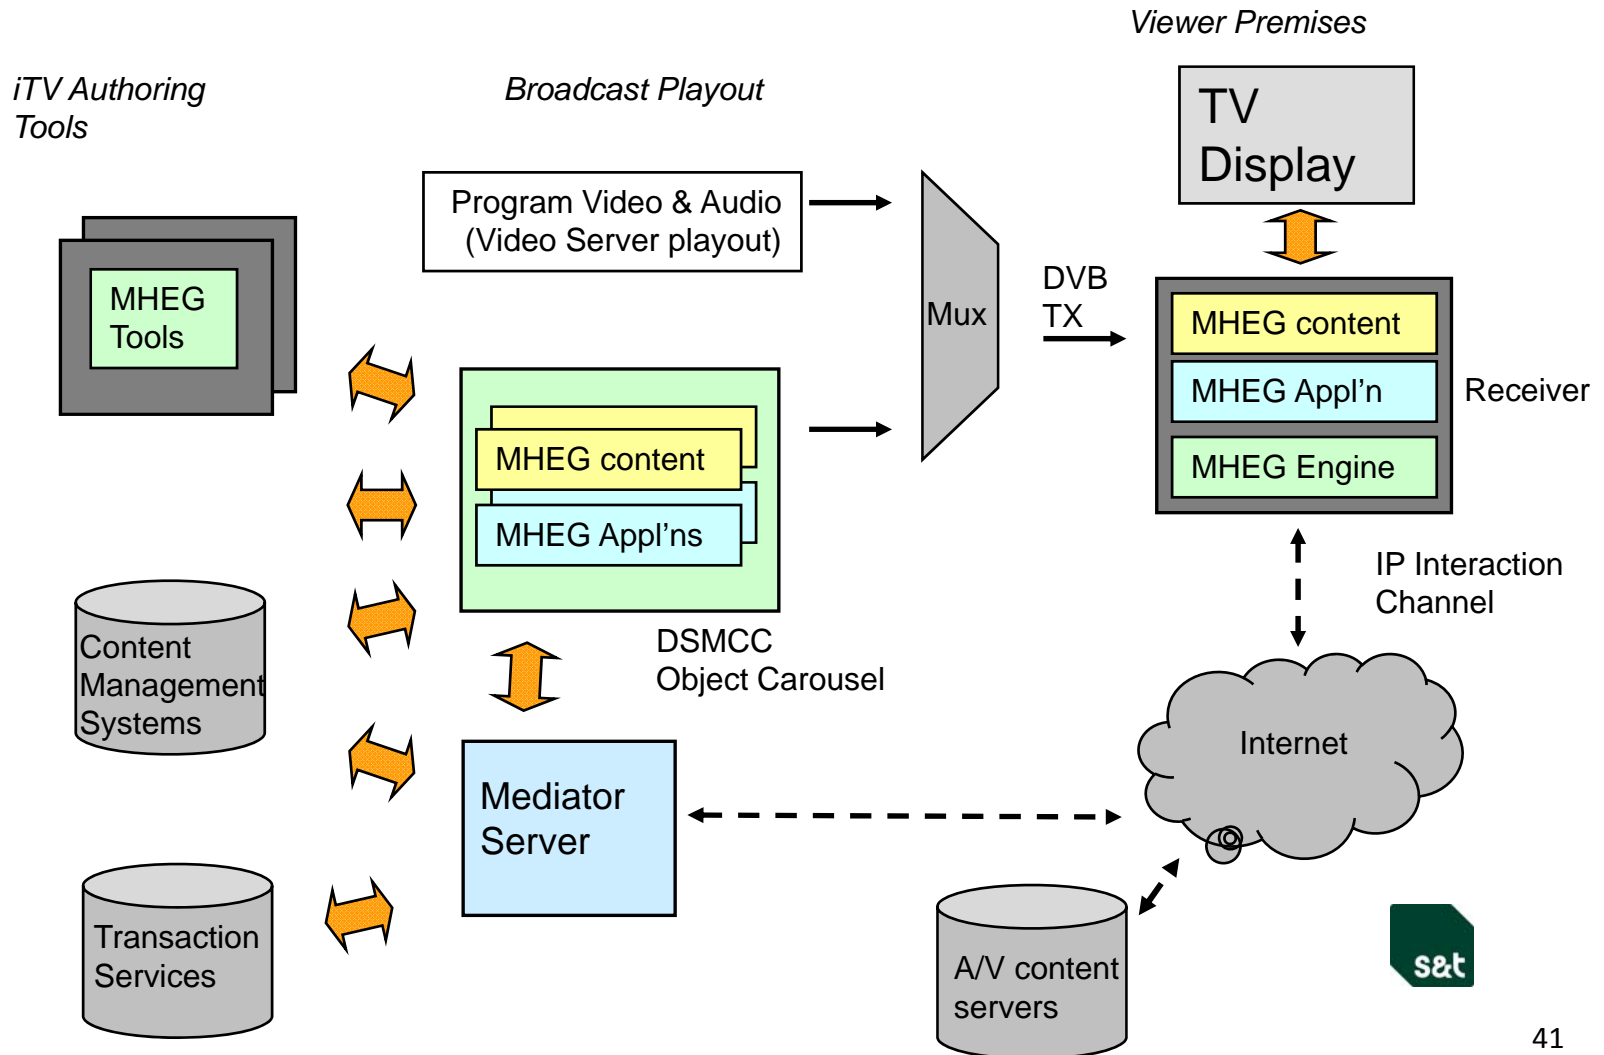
Viewer Premises

iTV Authoring Tools

Broadcast Playout

TV Display

Program Video & Audio (Video Server playout)

MHEG Tools

Mux

DVB TX

MHEG content

MHEG Appl'n

Receiver

MHEG Engine

MHEG content

MHEG Appl'ns

IP Interaction Channel

Content Management Systems

DSMCC Object Carousel

Internet

Mediator Server

Transaction Services

A/V content servers

s&t

41